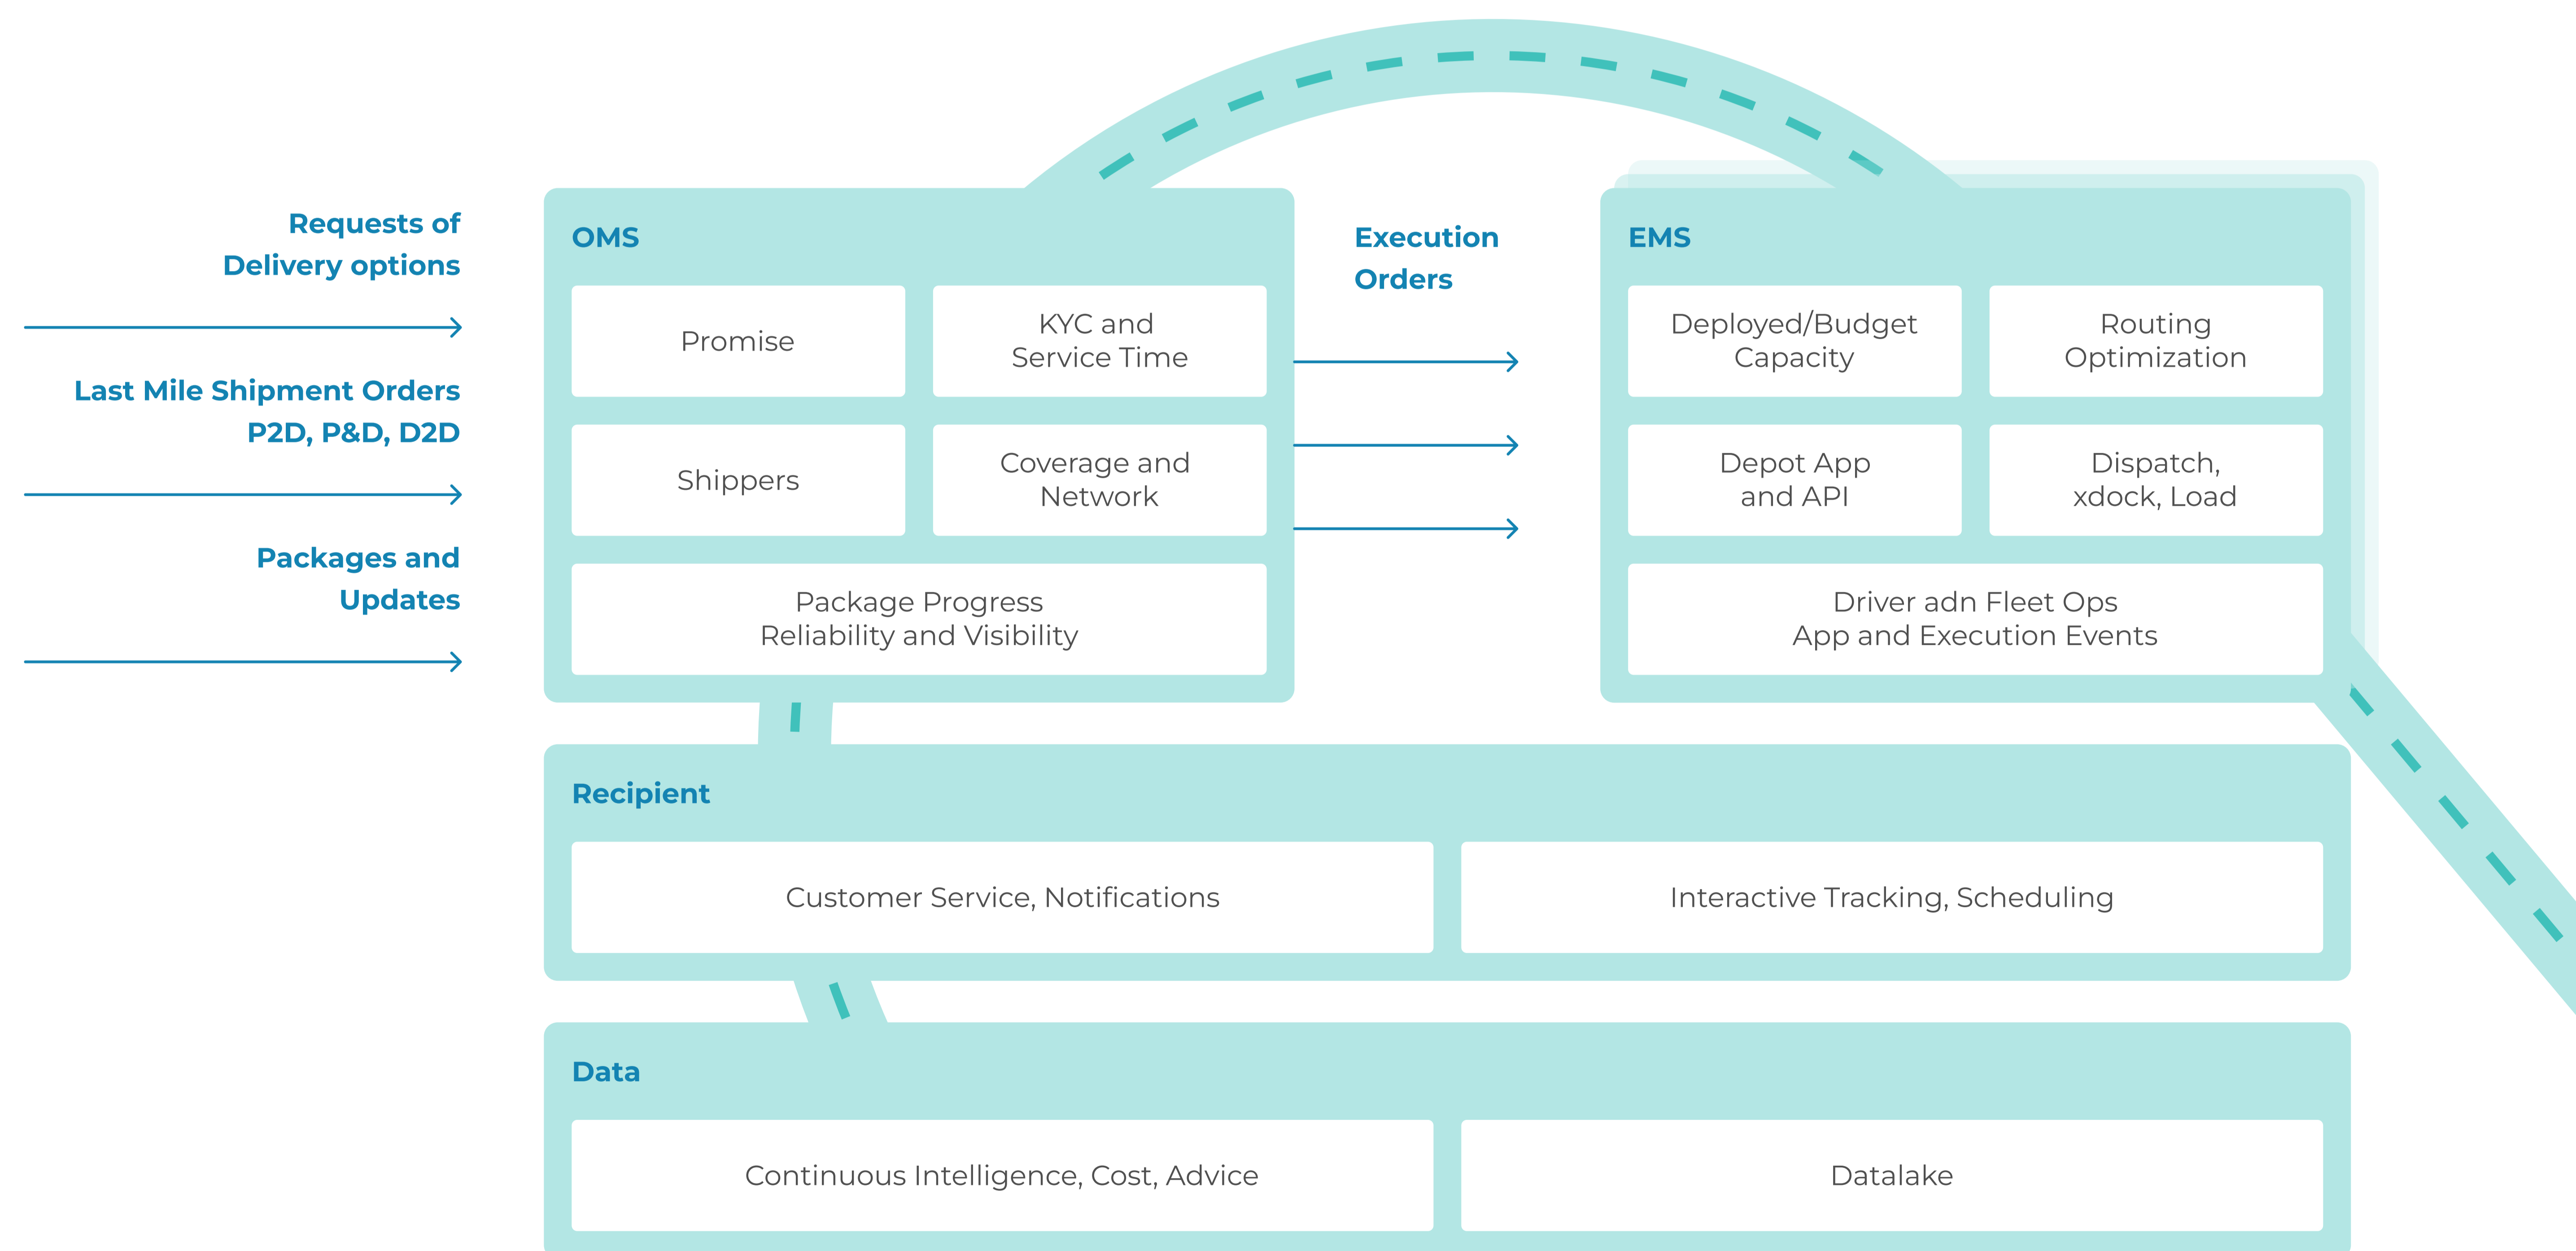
Requests of Delivery options

Last Mile Shipment Orders P2D, P&D, D2D

Packages and Updates

OMS

Promise

KYC and Service Time

Shippers

Coverage and Network

Package Progress Reliability and Visibility

Execution Orders

EMS

Deployed/Budget Capacity

Routing Optimization

Depot App and API

Dispatch, xdock, Load

Driver adn Fleet Ops App and Execution Events

Recipient

Customer Service, Notifications

Interactive Tracking, Scheduling

Data

Continuous Intelligence, Cost, Advice

Datalake